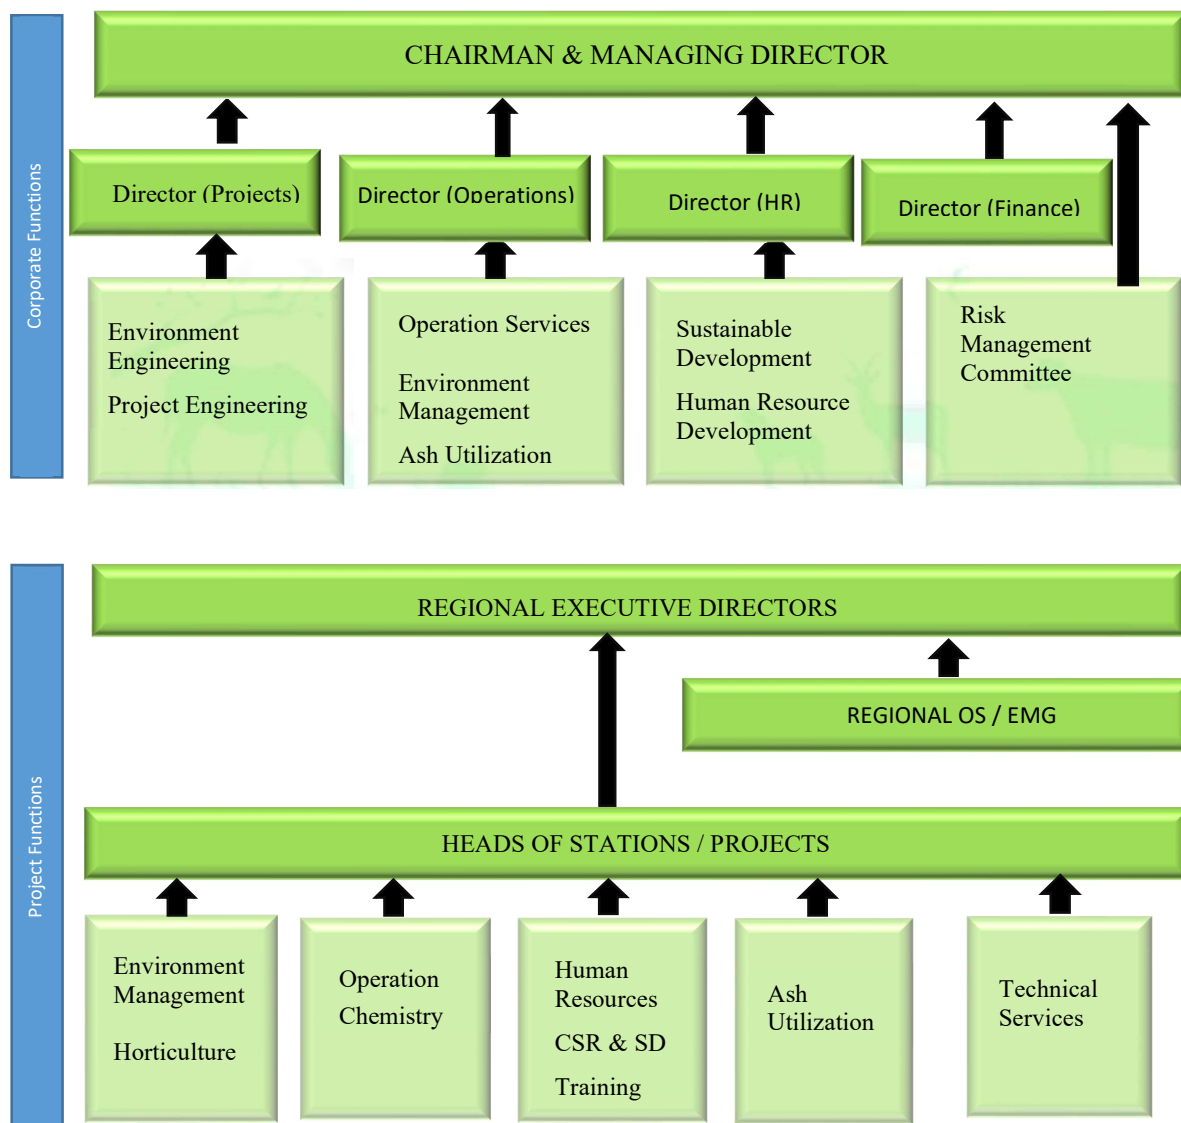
Corporate Functions

CHAIRMAN & MANAGING DIRECTOR

Director (Projects)

Director (Operations)

Director (HR)

Director (Finance)

Environment Engineering

Project Engineering

Operation Services

Environment Management

Ash Utilization

Sustainable Development

Human Resource Development

Risk Management Committee

Project Functions

REGIONAL EXECUTIVE DIRECTORS

REGIONAL OS / EMG

HEADS OF STATIONS / PROJECTS

Environment Management

Horticulture

Operation Chemistry

Human Resources

CSR & SD

Training

Ash Utilization

Technical Services